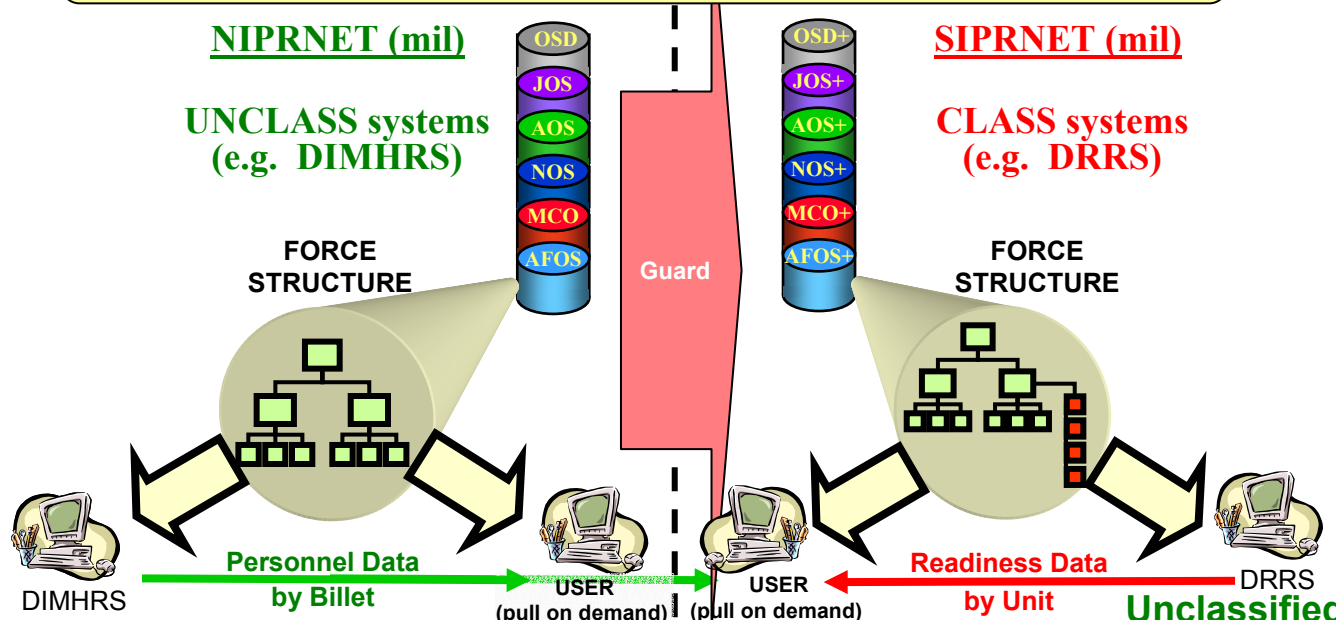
NIPRNET (mil)

UNCLASS systems (e.g. DIMHRS)

OSD
JOS
AOS
NOS
MCO
AFOS

FORCE STRUCTURE

Guard

OSD+
JOS+
AOS+
NOS+
MCO+
AFOS+

SIPRNET (mil)

CLASS systems (e.g. DRRS)

FORCE STRUCTURE

DIMHRS

Personnel Data by Billet

USER (pull on demand)

USER (pull on demand)

Readiness Data by Unit

DRRS

Unclassified